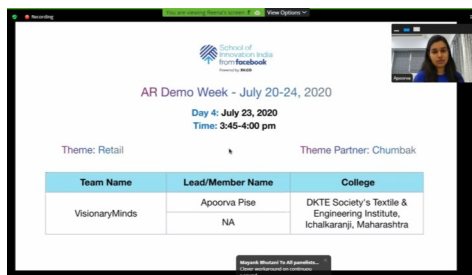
Recording

You are viewing Reema's screen

View Options

Apoorva

School of Innovation India from facebook

Powered by BALDO

AR Demo Week - July 20-24, 2020

Day 4: July 23, 2020
Time: 3:45-4:00 pm

Theme: Retail

Theme Partner: Chumbak

| Team Name | Lead/Member Name | College |
|---|---|---|
| VisionaryMinds | Apoorva Pise | DKTE Society's Textile & Engineering Institute, Ichalkaranji, Maharashtra |
| | NA | |

Mayank Bhutani To All panelists...
Clever workaround on continuou